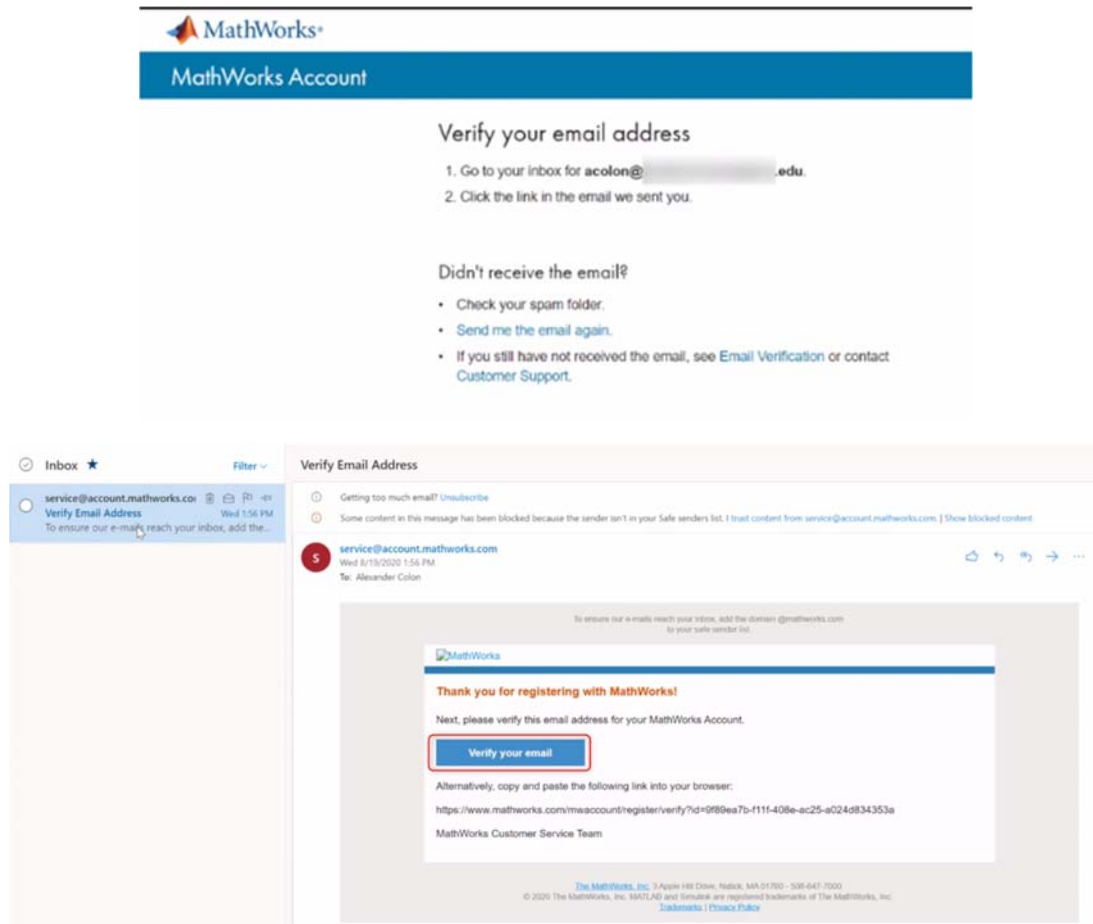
MathWorks®

MathWorks Account

Verify your email address

1. Go to your inbox for acolon@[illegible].edu.
2. Click the link in the email we sent you.

Didn't receive the email?

• Check your spam folder.
• Send me the email again.
• If you still have not received the email, see Email Verification or contact Customer Support.

Inbox ★ Filter

service@account.mathworks.com
Verify Email Address Wed 1:56 PM
To ensure our e-mails reach your inbox, add the...

Verify Email Address

Getting too much email? Unsubscribe

Some content in this message has been blocked because the sender isn't in your Safe senders list. I trust content from service@account.mathworks.com. | Show blocked content

S service@account.mathworks.com
Wed 8/19/2020 1:56 PM
To: Alexander Colon

To ensure our e-mails reach your inbox, add the domain @mathworks.com to your safe sender list.

MathWorks

Thank you for registering with MathWorks!

Next, please verify this email address for your MathWorks Account.

Verify your email

Alternatively, copy and paste the following link into your browser:

https://www.mathworks.com/mwaccount/register/verify?id=9f89ea7b-f11f-408e-ac25-a024d834353a

MathWorks Customer Service Team

The MathWorks, Inc. 3 Apple Hill Drive, Natick, MA 01760 - 508-647-7000
© 2020 The MathWorks, Inc. MATLAB and Simulink are registered trademarks of The MathWorks, Inc.
Trademarks | Privacy Policy